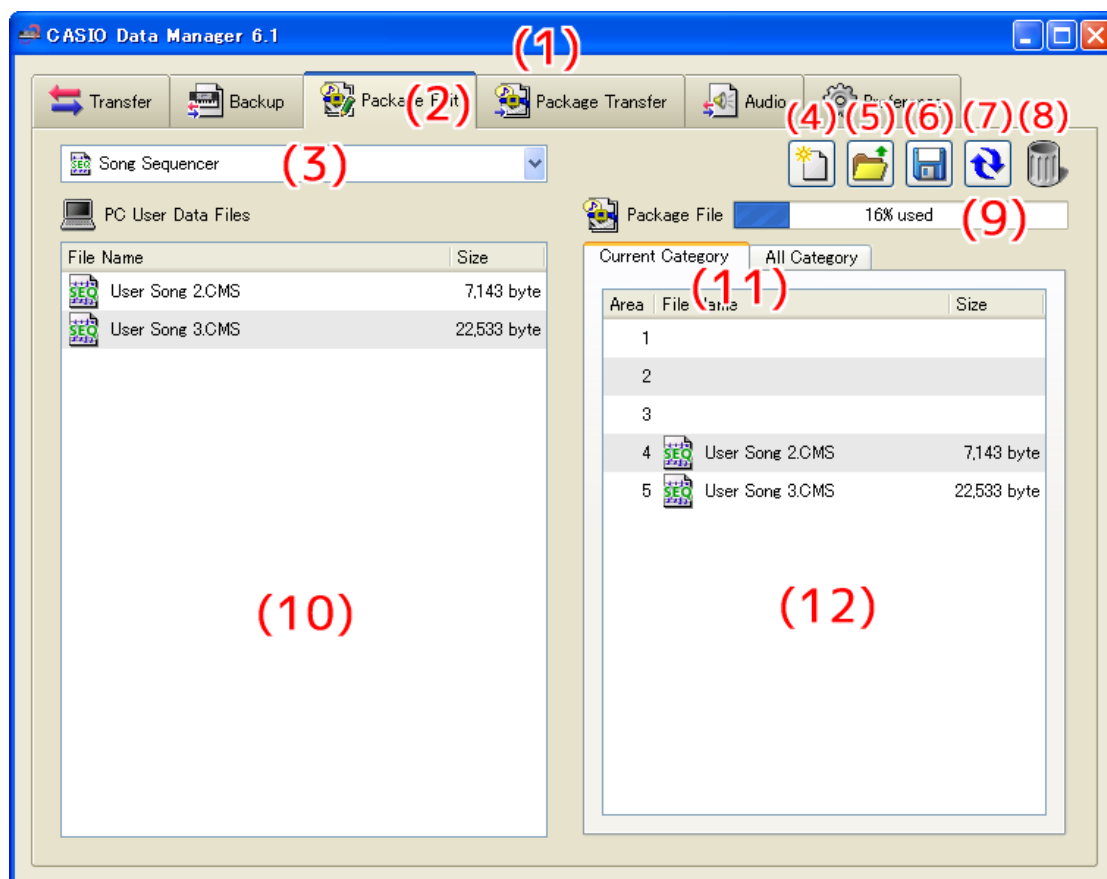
CASIO Data Manager 6.1

(1)

Transfer | Backup | Package Edit (2) | Package Transfer | Audio | Preferences

Song Sequencer (3)

(4) (5) (6) (7) (8)

PC User Data Files

Package File 16% used (9)

| File Name | Size |
|---|---|
| User Song 2.CMS | 7,143 byte |
| User Song 3.CMS | 22,533 byte |

(10)

Current Category | All Category (11)

| Area | File Name | Size |
|---|---|---|
| 1 | | |
| 2 | | |
| 3 | | |
| 4 | User Song 2.CMS | 7,143 byte |
| 5 | User Song 3.CMS | 22,533 byte |

(12)